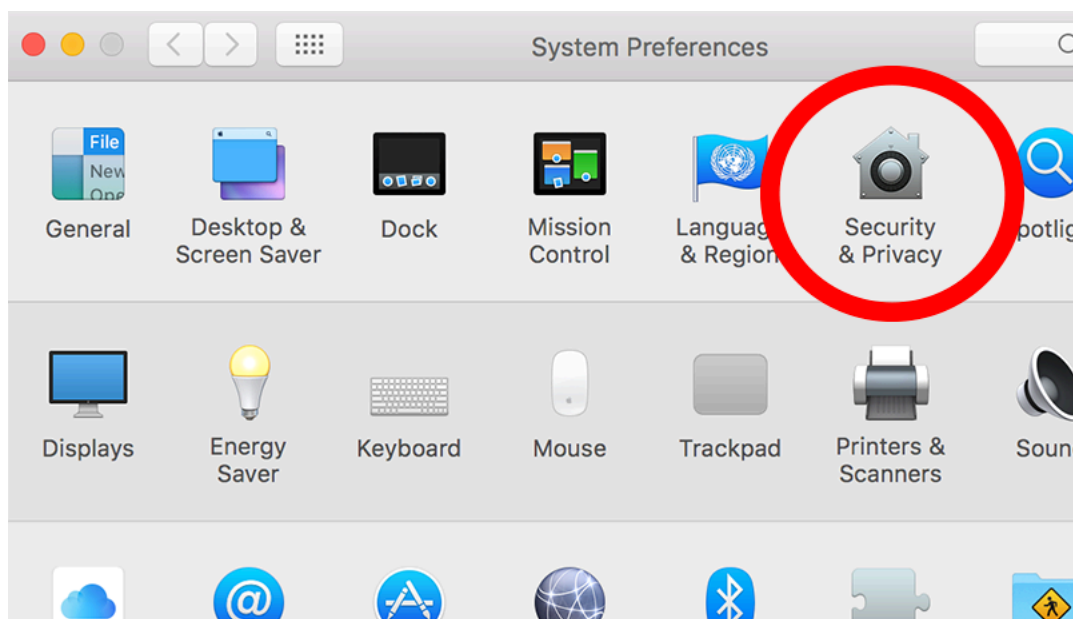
System Preferences

File
New
Ope

General

Desktop & Screen Saver

Dock

Mission Control

Languag & Region

Security & Privacy

potlig

Displays

Energy Saver

Keyboard

Mouse

Trackpad

Printers & Scanners

Soun